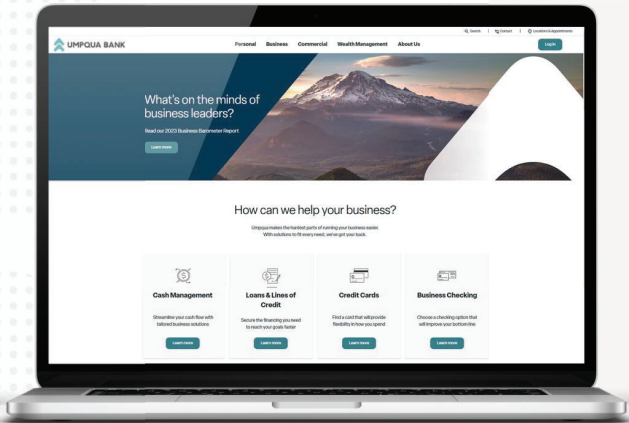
Search | Contact | Locations & Appointments

UMPQUA BANK

Personal Business Commercial Wealth Management About Us

Log In

What's on the minds of business leaders?

Read our 2023 Business Barometer Report

Learn more

How can we help your business?

Umpqua makes the hardest parts of running your business easier. With solutions to fit every need, we've got your back.

Cash Management

Streamline your cash flow with tailored business solutions

Learn more

Loans & Lines of Credit

Secure the financing you need to reach your goals faster

Learn more

Credit Cards

Find a card that will provide flexibility in how you spend

Learn more

Business Checking

Choose a checking option that will improve your bottom line

Learn more